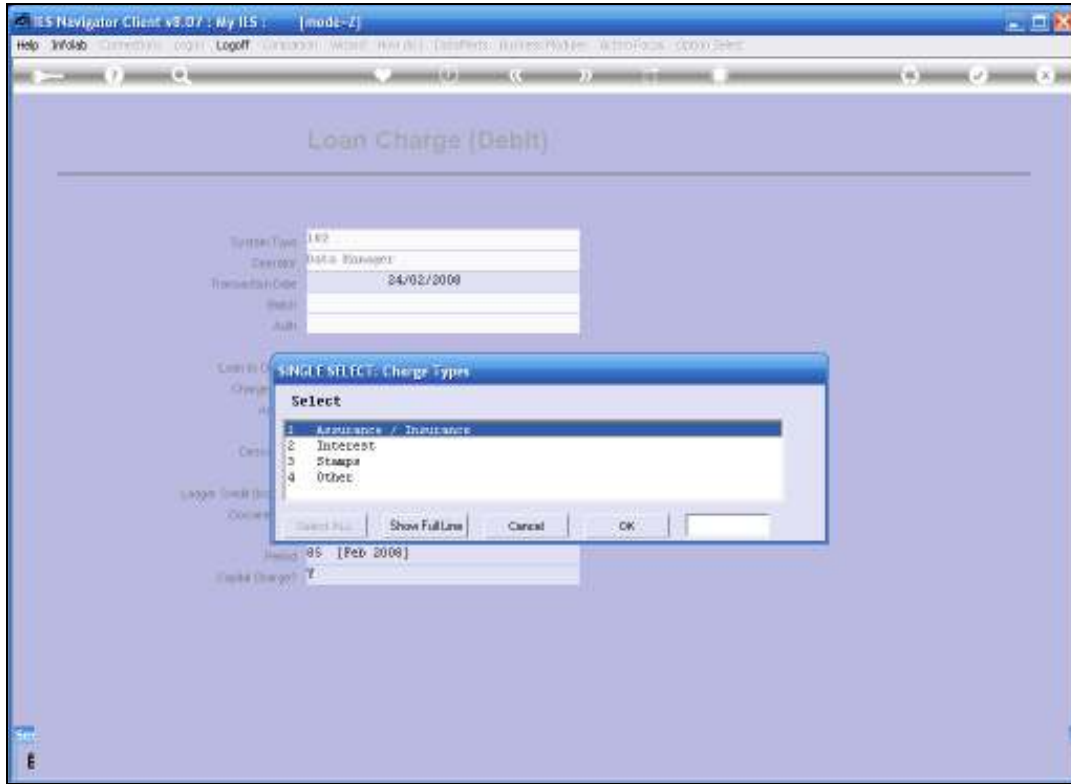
IES Navigator Client v8.07 : My IES : [mode-Z]

Help Infolab Connections Login Logoff Container Wizard How do I DataMarts Business Modules Action Focus Option Select

Loan Charge (Debit)

System Type 102
Operator Data Manager
Transaction Date 24/02/2008
Batch
Auth

SINGLE SELECT: Charge Types

Select

| | |
|---|---|
| 1 | Assurance / Insurance |
| 2 | Interest |
| 3 | Stamps |
| 4 | Other |

Select ALL Show Full Line Cancel OK

Period 05 [Feb 2008]
Capital Charge? Y